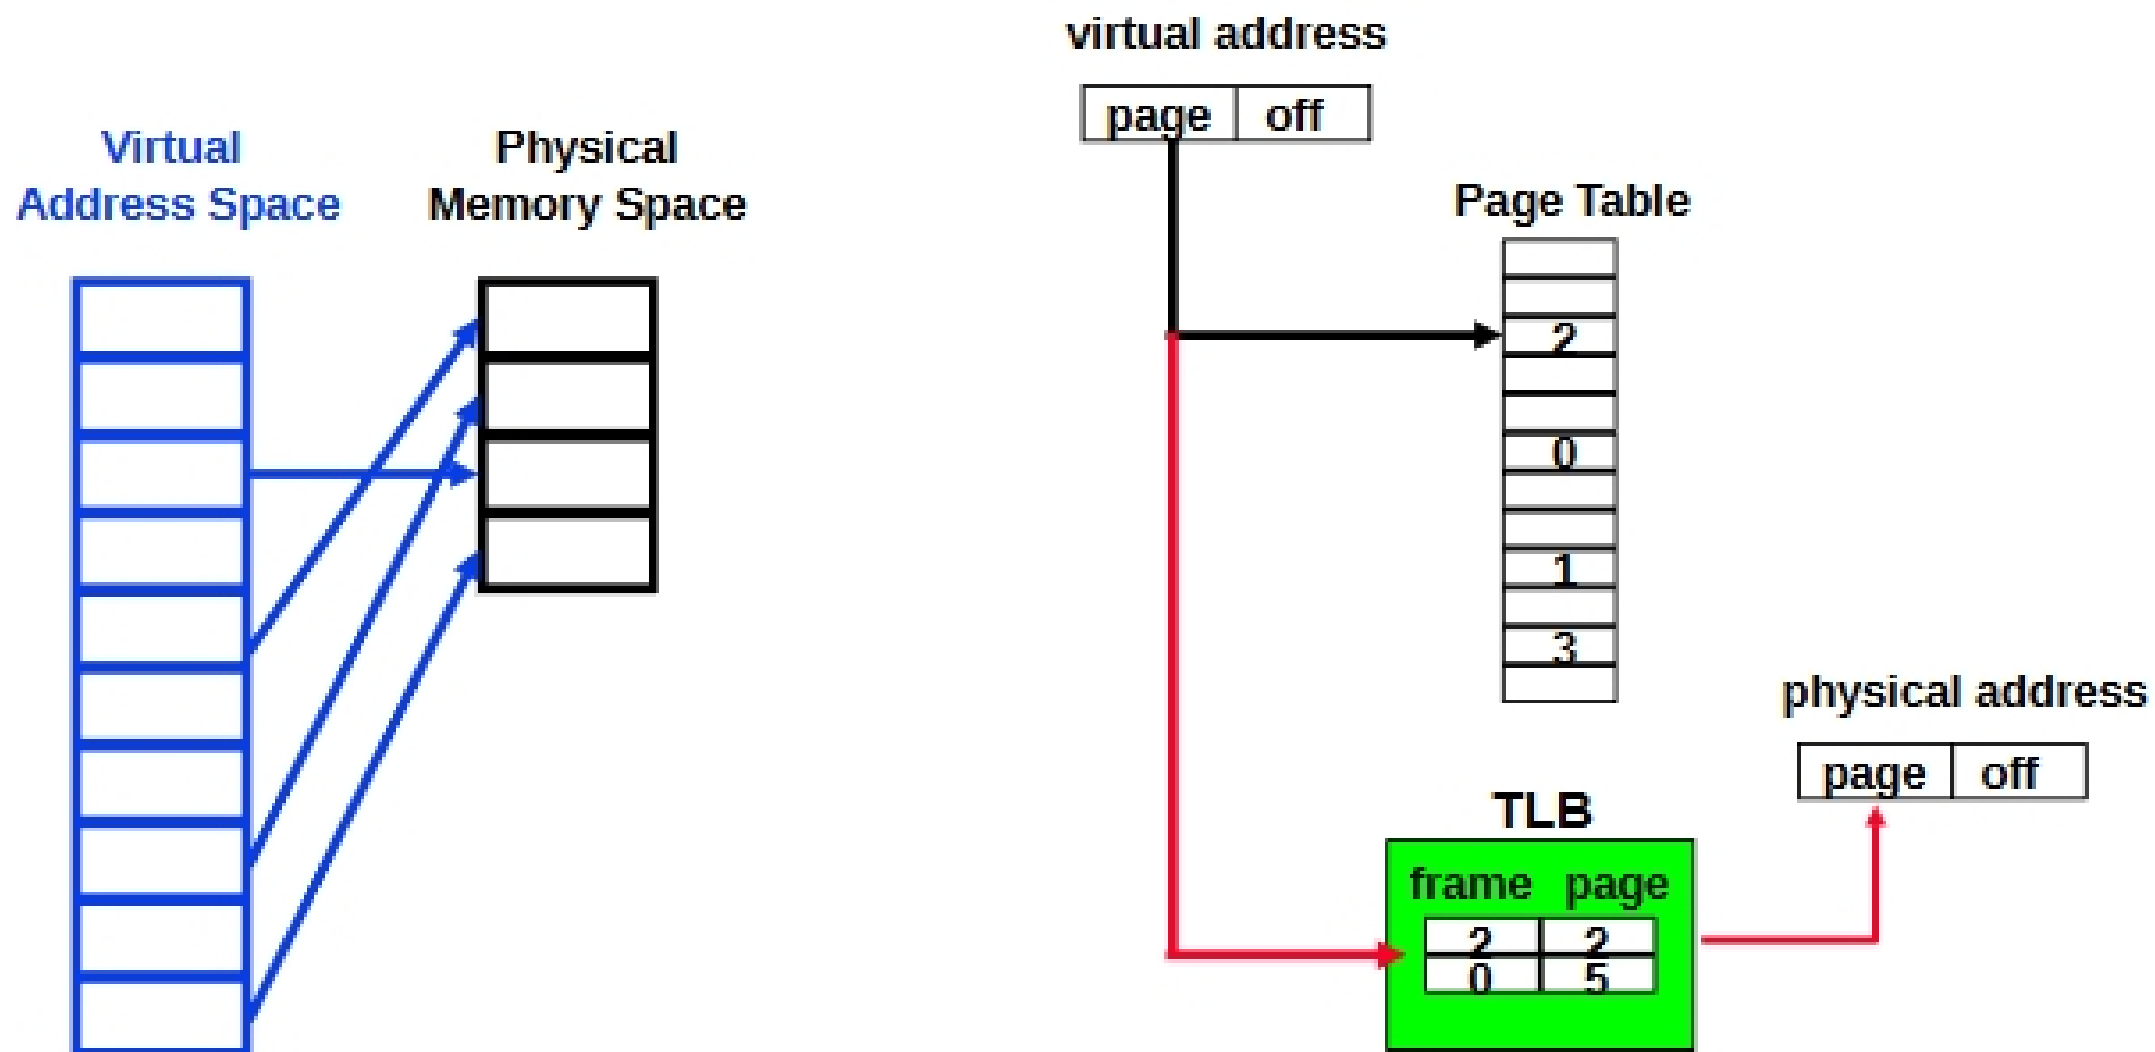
Virtual Address Space

Physical Memory Space

virtual address

| page | off |
|---|---|

Page Table

2

0

1

3

physical address

| page | off |
|---|---|

TLB

frame page

| 2 | 2 |
|---|---|
| 0 | 5 |